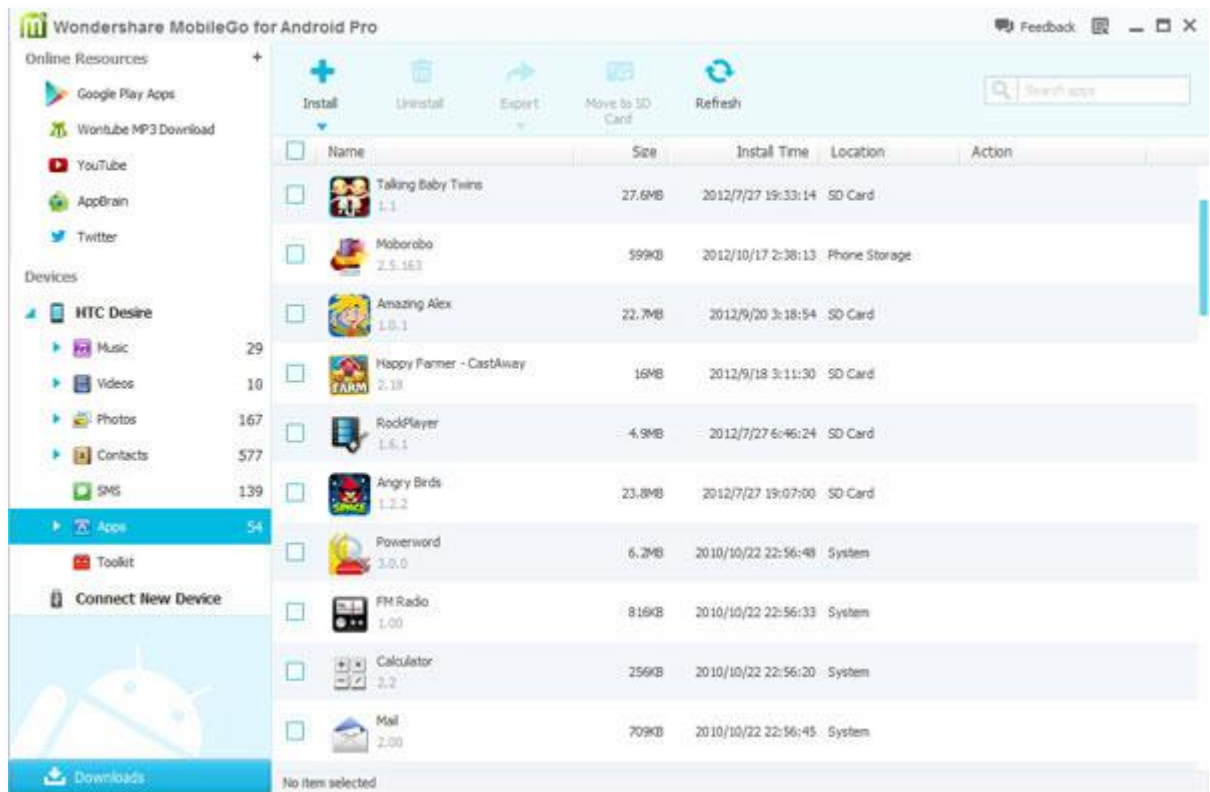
Wondershare MobileGo for Android Pro

Feedback

Online Resources +

Google Play Apps

Wontube MP3 Download

YouTube

AppBrain

Twitter

Devices

HTC Desire

Music 29

Videos 10

Photos 167

Contacts 577

SMS 139

Apps 54

Toolkit

Connect New Device

Downloads

Install

Uninstall

Export

Move to SD Card

Refresh

Search apps

| Name | Size | Install Time | Location | Action |
|---|---|---|---|---|
| Talking Baby Twins 1.1 | 27.6MB | 2012/7/27 19:33:14 | SD Card | |
| Moborobo 2.5.163 | 599KB | 2012/10/17 2:38:13 | Phone Storage | |
| Amazing Alex 1.0.1 | 22.7MB | 2012/9/20 3:18:54 | SD Card | |
| Happy Farmer - CastAway 2.18 | 16MB | 2012/9/18 3:11:30 | SD Card | |
| RockPlayer 1.6.1 | 4.9MB | 2012/7/27 6:46:24 | SD Card | |
| Angry Birds 1.2.2 | 23.8MB | 2012/7/27 19:07:00 | SD Card | |
| Powerword 3.0.0 | 6.2MB | 2010/10/22 22:56:48 | System | |
| FM Radio 1.00 | 816KB | 2010/10/22 22:56:33 | System | |
| Calculator 2.2 | 256KB | 2010/10/22 22:56:20 | System | |
| Mail 2.00 | 709KB | 2010/10/22 22:56:45 | System | |

No item selected